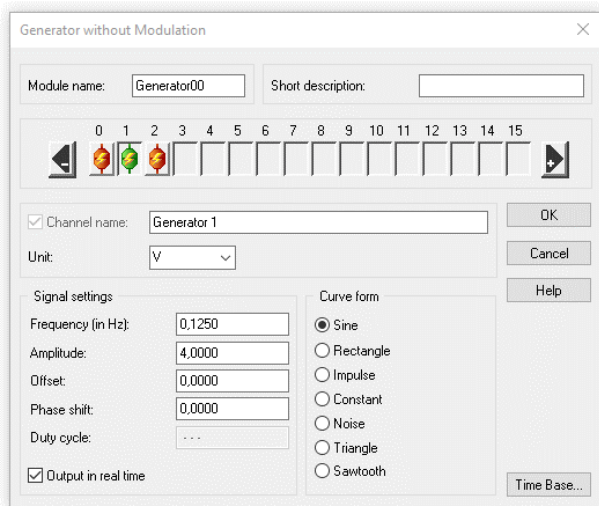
Generator without Modulation

Module name: Generator00

Short description:

0 1 2 3 4 5 6 7 8 9 10 11 12 13 14 15

Channel name: Generator 1

Unit: V

OK

Cancel

Help

Signal settings

Frequency (in Hz): 0,1250

Amplitude: 4,0000

Offset: 0,0000

Phase shift: 0,0000

Duty cycle: - - -

Output in real time

Curve form

Sine

Rectangle

Impulse

Constant

Noise

Triangle

Sawtooth

Time Base...